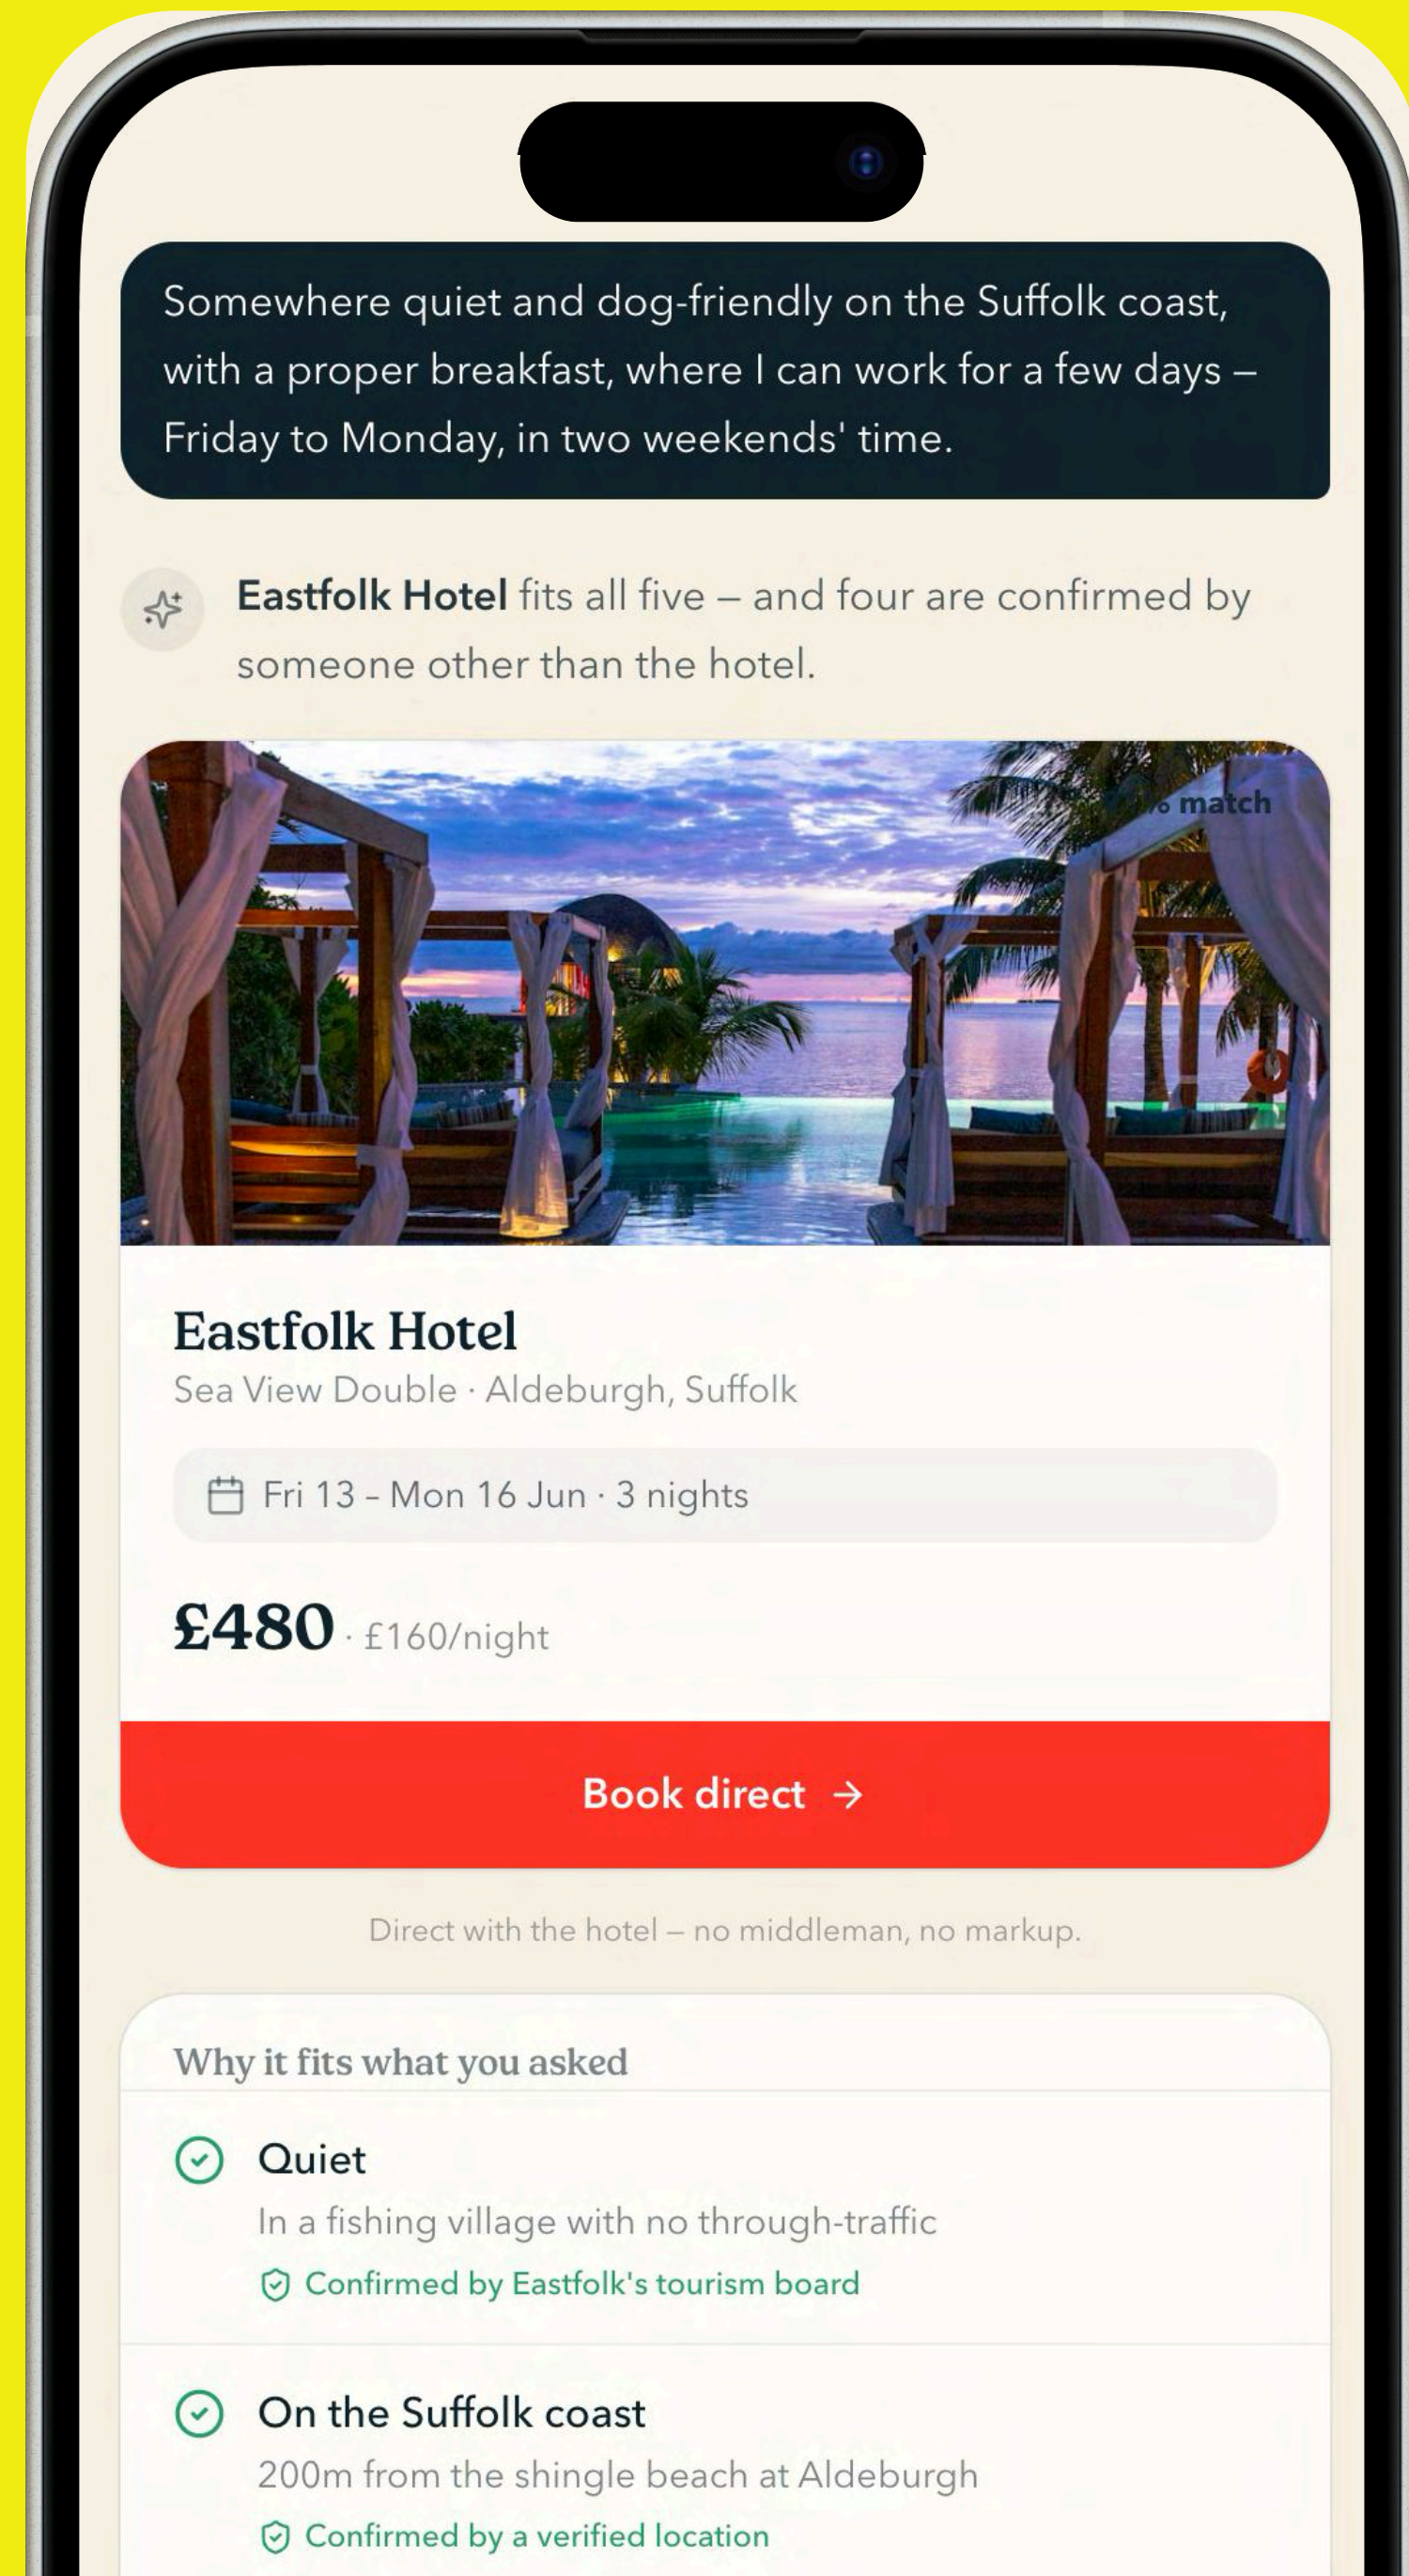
Somewhere quiet and dog-friendly on the Suffolk coast, with a proper breakfast, where I can work for a few days – Friday to Monday, in two weekends' time.

Eastfolk Hotel fits all five – and four are confirmed by someone other than the hotel.

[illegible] match

Eastfolk Hotel
Sea View Double · Aldeburgh, Suffolk

Fri 13 - Mon 16 Jun · 3 nights

£480 · £160/night

Book direct →

Direct with the hotel – no middleman, no markup.

Why it fits what you asked

Quiet
In a fishing village with no through-traffic
Confirmed by Eastfolk's tourism board

On the Suffolk coast
200m from the shingle beach at Aldeburgh
Confirmed by a verified location